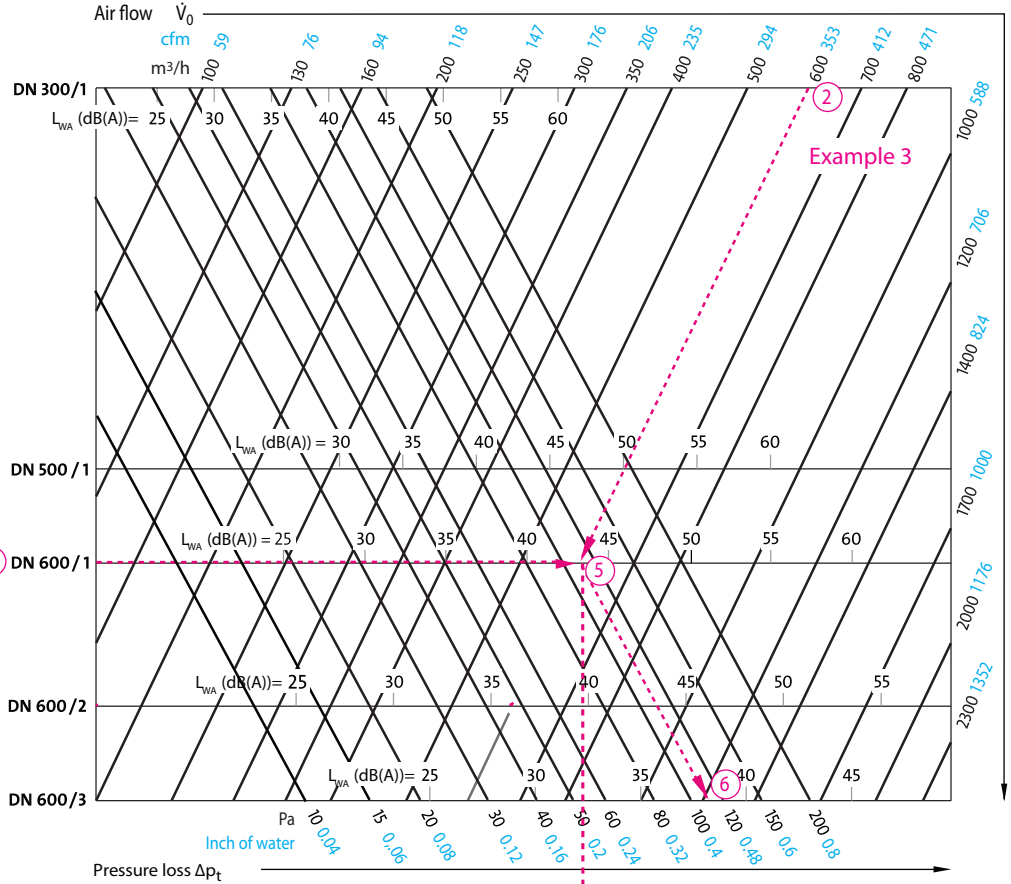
Air flow $\dot{V}_0$
cfm 59 76 94 118 147 176 206 235 294 353 412 471
m³/h 100 130 160 200 250 300 350 400 500 600 700 800

DN 300/1
$L_{WA}$ (dB(A))= 25 30 35 40 45 50 55 60

2

Example 3

1000 588
1200 706
1400 824
1700 1000
2000 1176
2300 1352

$L_{WA}$ (dB(A)) = 30 35 40 45 50 55 60
DN 500 / 1

$L_{WA}$ (dB(A)) = 25 30 35 40 45 50 55 60
DN 600 / 1

5

$L_{WA}$ (dB(A)) 25 30 35 40 45 50 55
DN 600 / 2

$L_{WA}$ (dB(A))= 25 30 35 40 45
DN 600 / 3

6

Pa 10 15 20 30 40 50 60 80 100 120 150 200
Inch of water 0.04 0,06 0.08 0.12 0.16 0.2 0.24 0.32 0.4 0.48 0.6 0.8

Pressure loss $\Delta p_t$